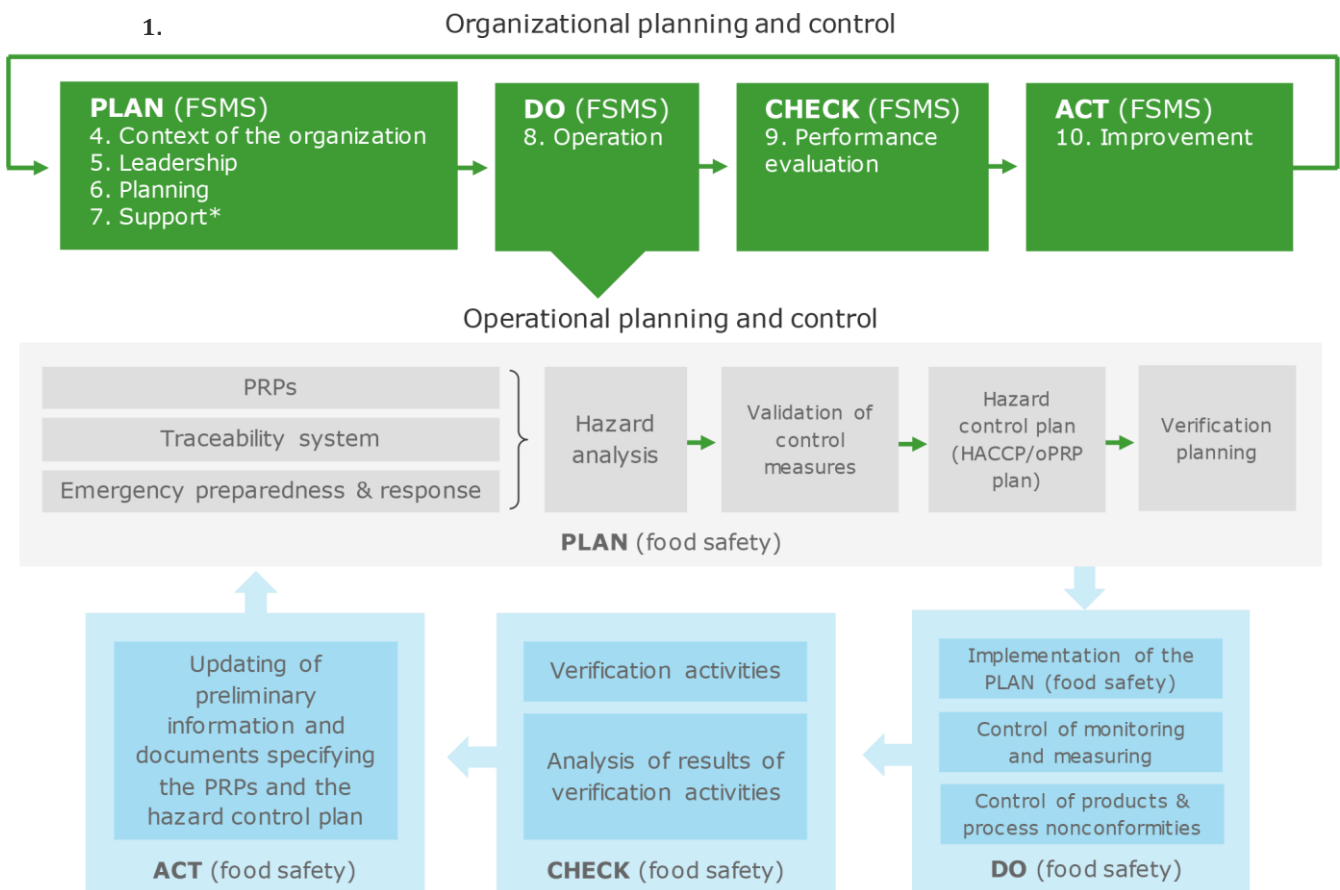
1.

Organizational planning and control

PLAN (FSMS)
4. Context of the organization
5. Leadership
6. Planning
7. Support*

DO (FSMS)
8. Operation

CHECK (FSMS)
9. Performance evaluation

ACT (FSMS)
10. Improvement

Operational planning and control

PRPs

Traceability system

Emergency preparedness & response

Hazard analysis

Validation of control measures

Hazard control plan (HACCP/oPRP plan)

Verification planning

PLAN (food safety)

Implementation of the PLAN (food safety)

Control of monitoring and measuring

Control of products & process nonconformities

DO (food safety)

Verification activities

Analysis of results of verification activities

CHECK (food safety)

Updating of preliminary information and documents specifying the PRPs and the hazard control plan

ACT (food safety)